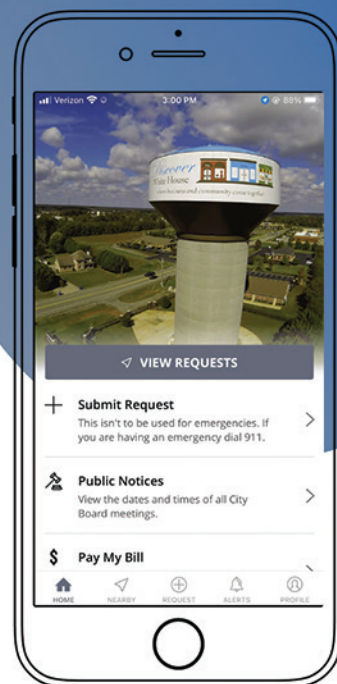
Verizon 3:00 PM 88%

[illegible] Main House
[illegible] business and community come together

VIEW REQUESTS

Submit Request
This isn't to be used for emergencies. If you are having an emergency dial 911.

Public Notices
View the dates and times of all City Board meetings.

Pay My Bill

HOME NEARBY REQUEST ALERTS PROFILE